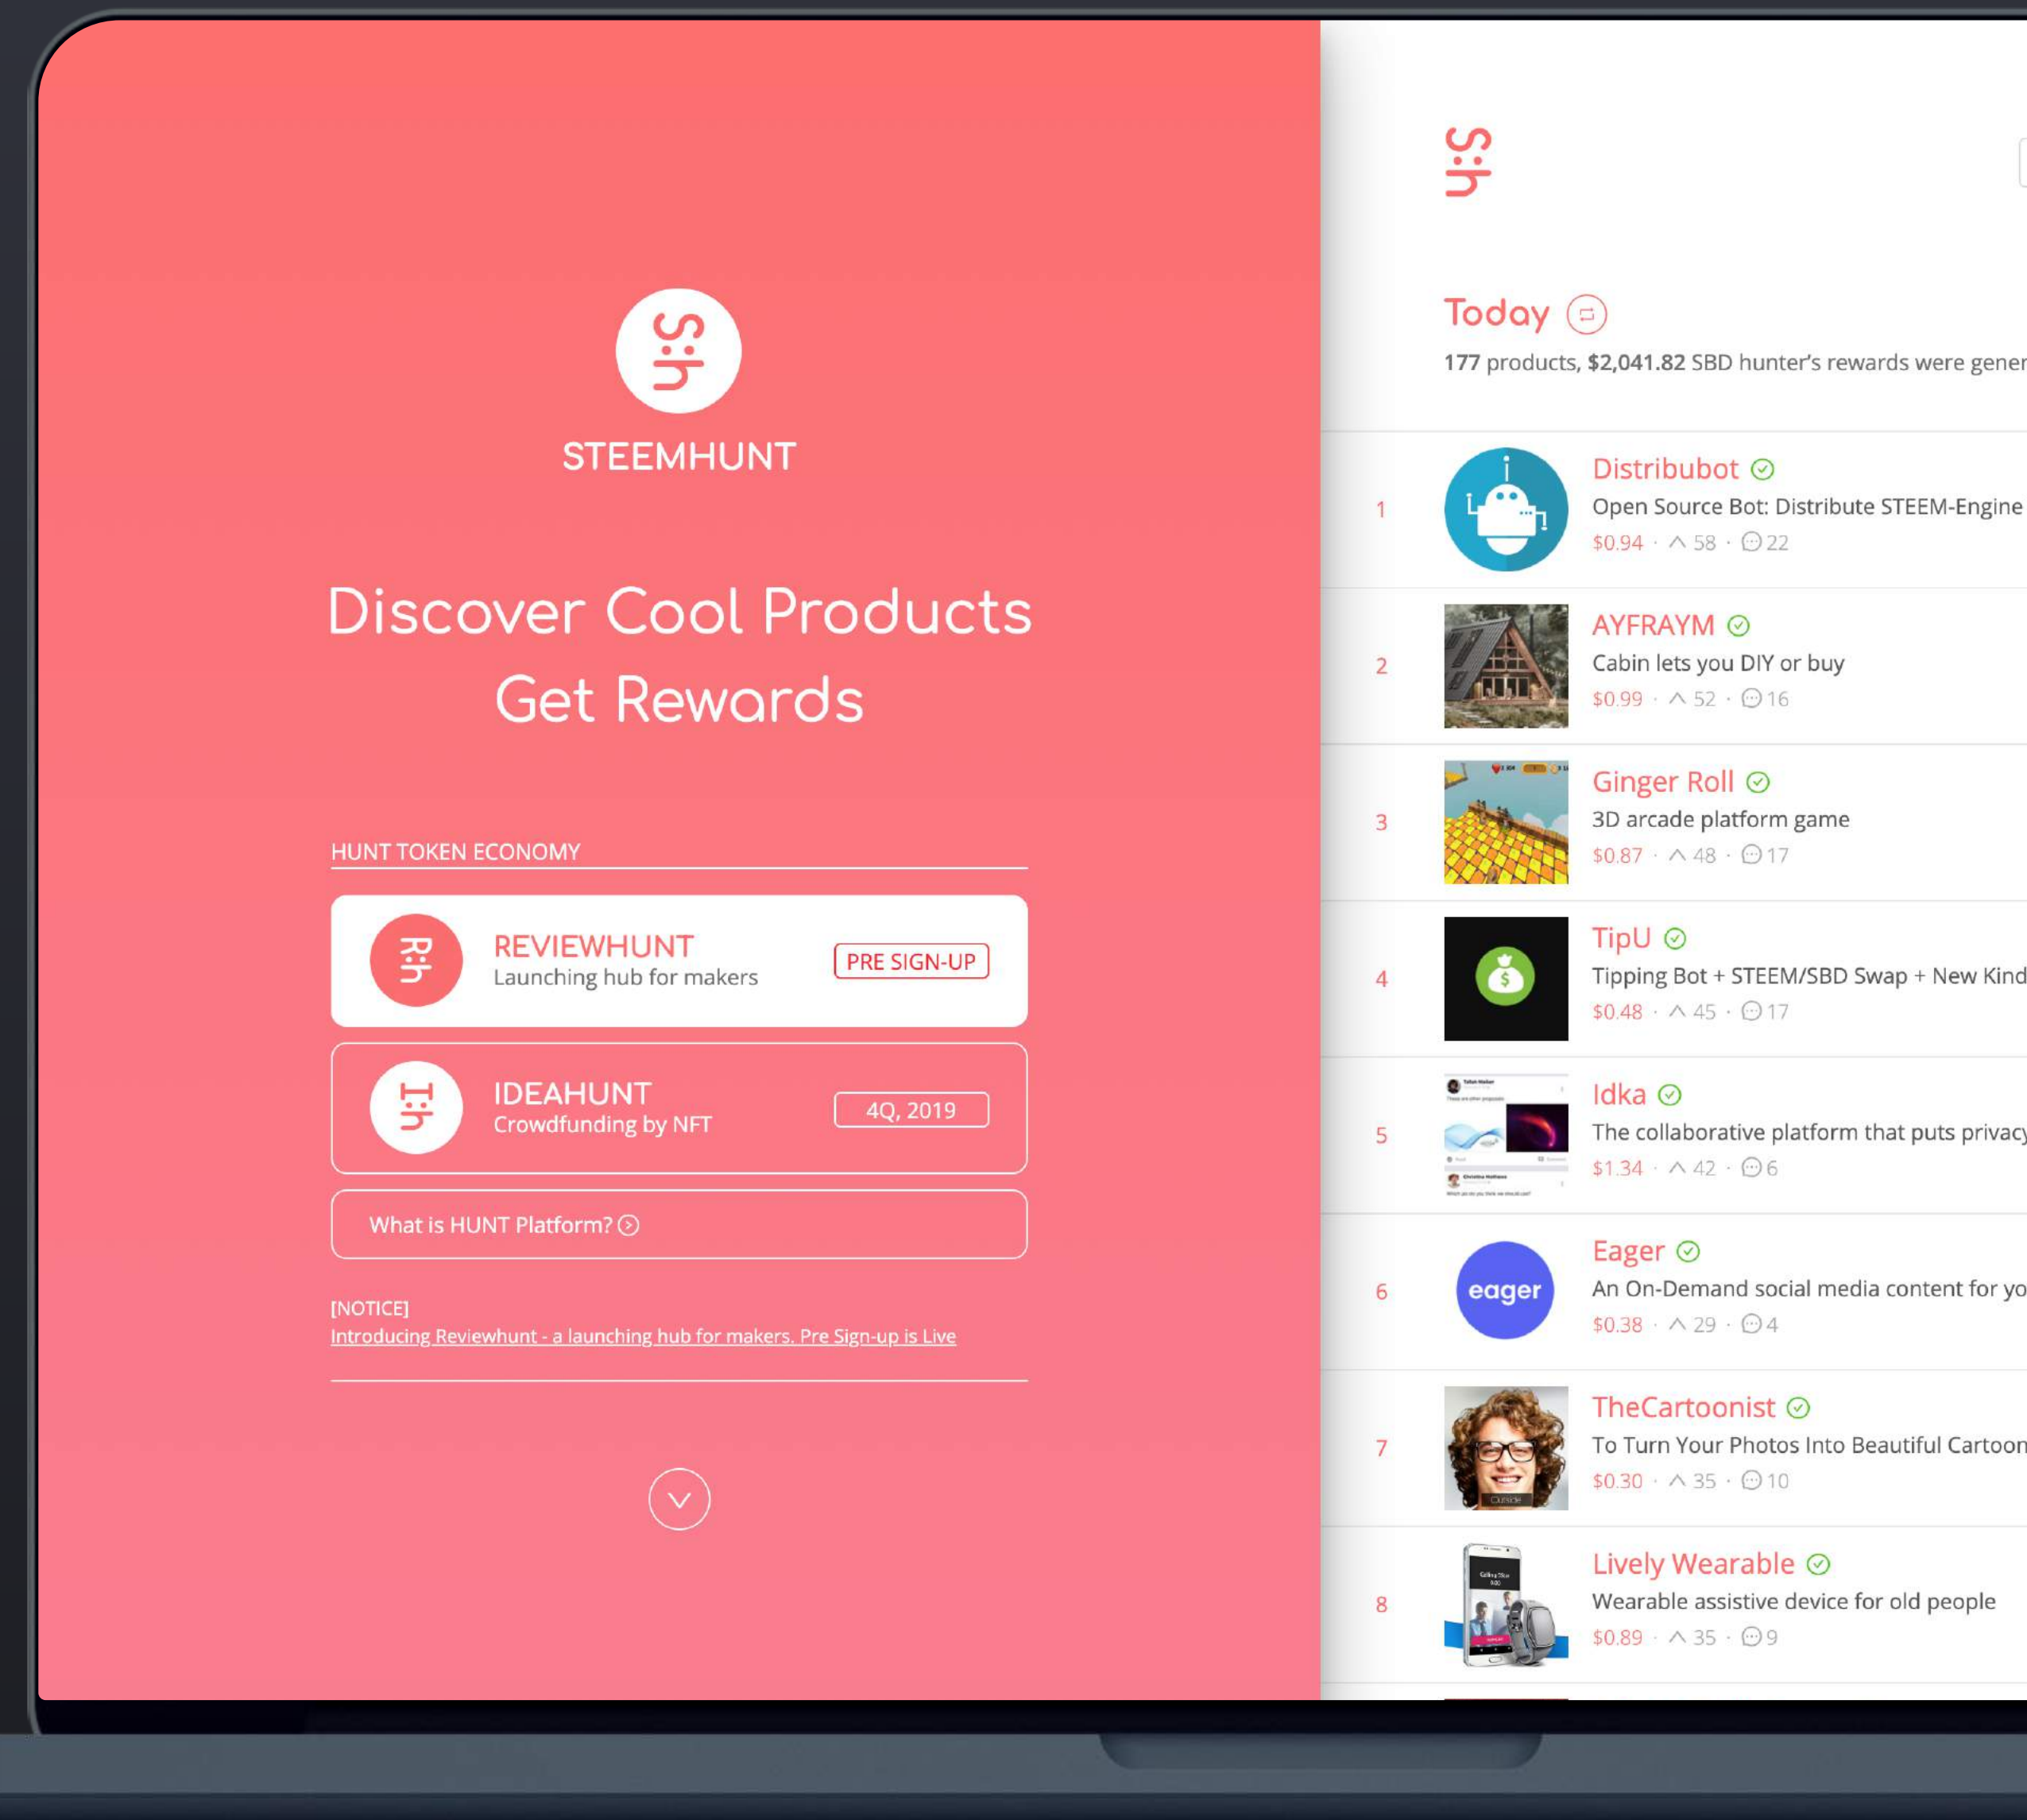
S:h
STEEMHUNT

Discover Cool Products
Get Rewards

HUNT TOKEN ECONOMY

R:h REVIEWHUNT
Launching hub for makers
PRE SIGN-UP

I:h IDEAHUNT
Crowdfunding by NFT
4Q, 2019

What is HUNT Platform?

[NOTICE]
Introducing Reviewhunt - a launching hub for makers. Pre Sign-up is Live

S:h

Today
177 products, $2,041.82 SBD hunter's rewards were gener

1 Distribubot
Open Source Bot: Distribute STEEM-Engine
$0.94 · 58 · 22

2 AYFRAYM
Cabin lets you DIY or buy
$0.99 · 52 · 16

3 Ginger Roll
3D arcade platform game
$0.87 · 48 · 17

4 TipU
Tipping Bot + STEEM/SBD Swap + New Kind
$0.48 · 45 · 17

5 Idka
The collaborative platform that puts privacy
$1.34 · 42 · 6

6 eager Eager
An On-Demand social media content for yo
$0.38 · 29 · 4

7 TheCartoonist
To Turn Your Photos Into Beautiful Cartoon
$0.30 · 35 · 10

8 Lively Wearable
Wearable assistive device for old people
$0.89 · 35 · 9